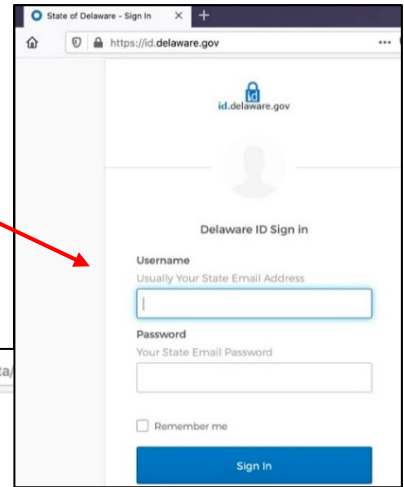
State of Delaware - Sign In ×
https://id.delaware.gov
...

id
id.delaware.gov

Delaware ID Sign in

Username
Usually Your State Email Address

Password
Your State Email Password

Remember me

Sign In

ta/